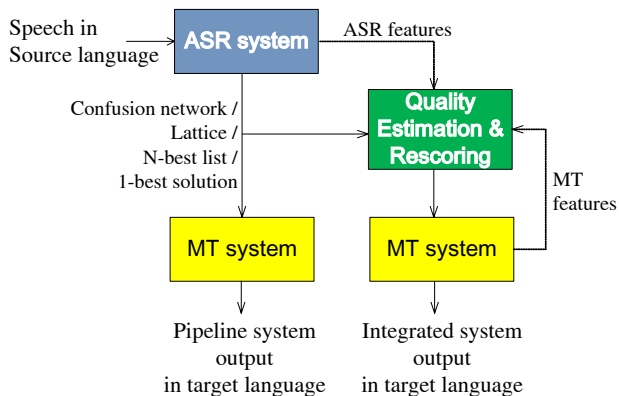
Speech in Source language

ASR system

ASR features

Confusion network / Lattice / N-best list / 1-best solution

Quality Estimation & Rescoring

MT features

MT system

MT system

Pipeline system output in target language

Integrated system output in target language